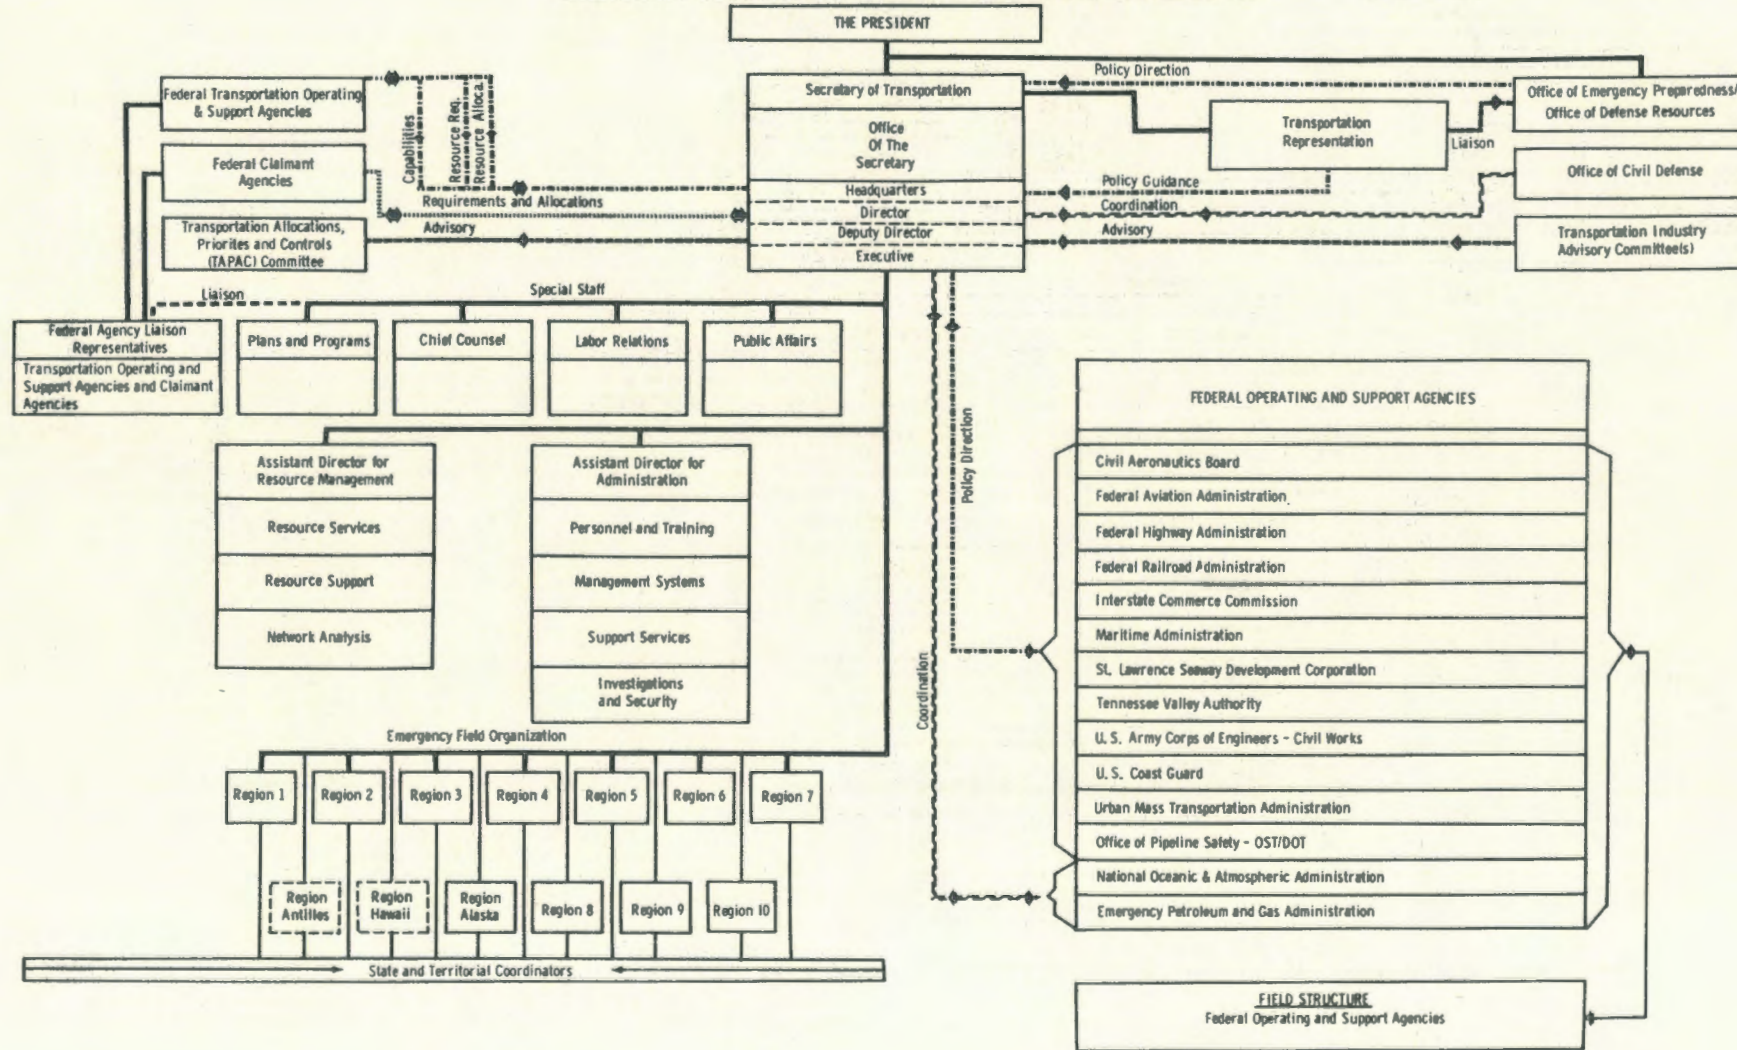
THE PRESIDENT

Secretary of Transportation

Office Of The Secretary

Headquarters

Director

Deputy Director

Executive

Policy Direction

Office of Emergency Preparedness/ Office of Defense Resources

Transportation Representation

Liaison

Office of Civil Defense

Policy Guidance

Coordination

Advisory

Transportation Industry Advisory Committee(s)

Federal Transportation Operating & Support Agencies

Capabilities

Resource Req.

Resource Alloca.

Federal Claimant Agencies

Requirements and Allocations

Transportation Allocations, Priorites and Controls (TAPAC) Committee

Advisory

Liaison

Special Staff

Federal Agency Liaison Representatives

Transportation Operating and Support Agencies and Claimant Agencies

Plans and Programs

Chief Counsel

Labor Relations

Public Affairs

Assistant Director for Resource Management

Resource Services

Resource Support

Network Analysis

Assistant Director for Administration

Personnel and Training

Management Systems

Support Services

Investigations and Security

Policy Direction

Coordination

FEDERAL OPERATING AND SUPPORT AGENCIES

Civil Aeronautics Board

Federal Aviation Administration

Federal Highway Administration

Federal Railroad Administration

Interstate Commerce Commission

Maritime Administration

St. Lawrence Seaway Development Corporation

Tennessee Valley Authority

U. S. Army Corps of Engineers - Civil Works

U. S. Coast Guard

Urban Mass Transportation Administration

Office of Pipeline Safety - OST/DOT

National Oceanic & Atmospheric Administration

Emergency Petroleum and Gas Administration

Emergency Field Organization

Region 1

Region 2

Region 3

Region 4

Region 5

Region 6

Region 7

Region Antilles

Region Hawaii

Region Alaska

Region 8

Region 9

Region 10

State and Territorial Coordinators

FIELD STRUCTURE

Federal Operating and Support Agencies